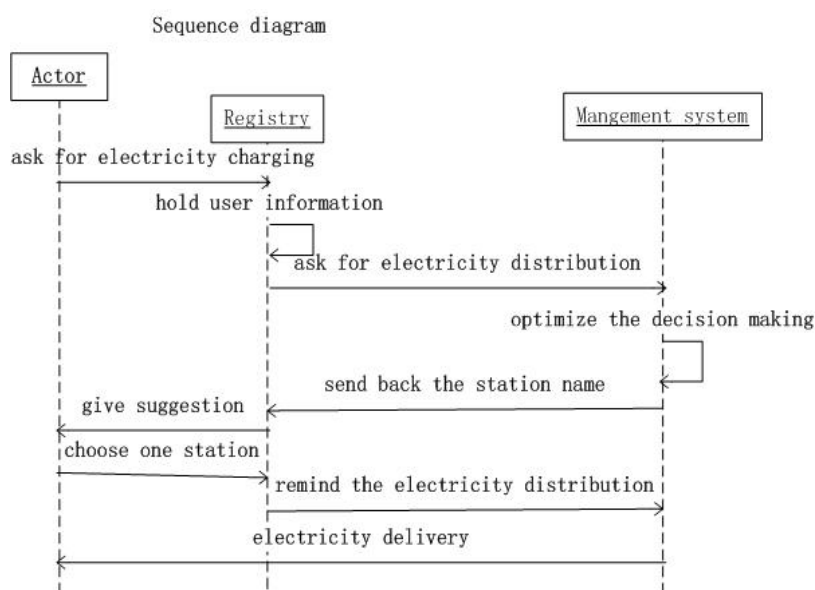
Sequence diagram

Actor

Registry

Mangement system

ask for electricity charging

hold user information

ask for electricity distribution

optimize the decision making

send back the station name

give suggestion

choose one station

remind the electricity distribution

electricity delivery